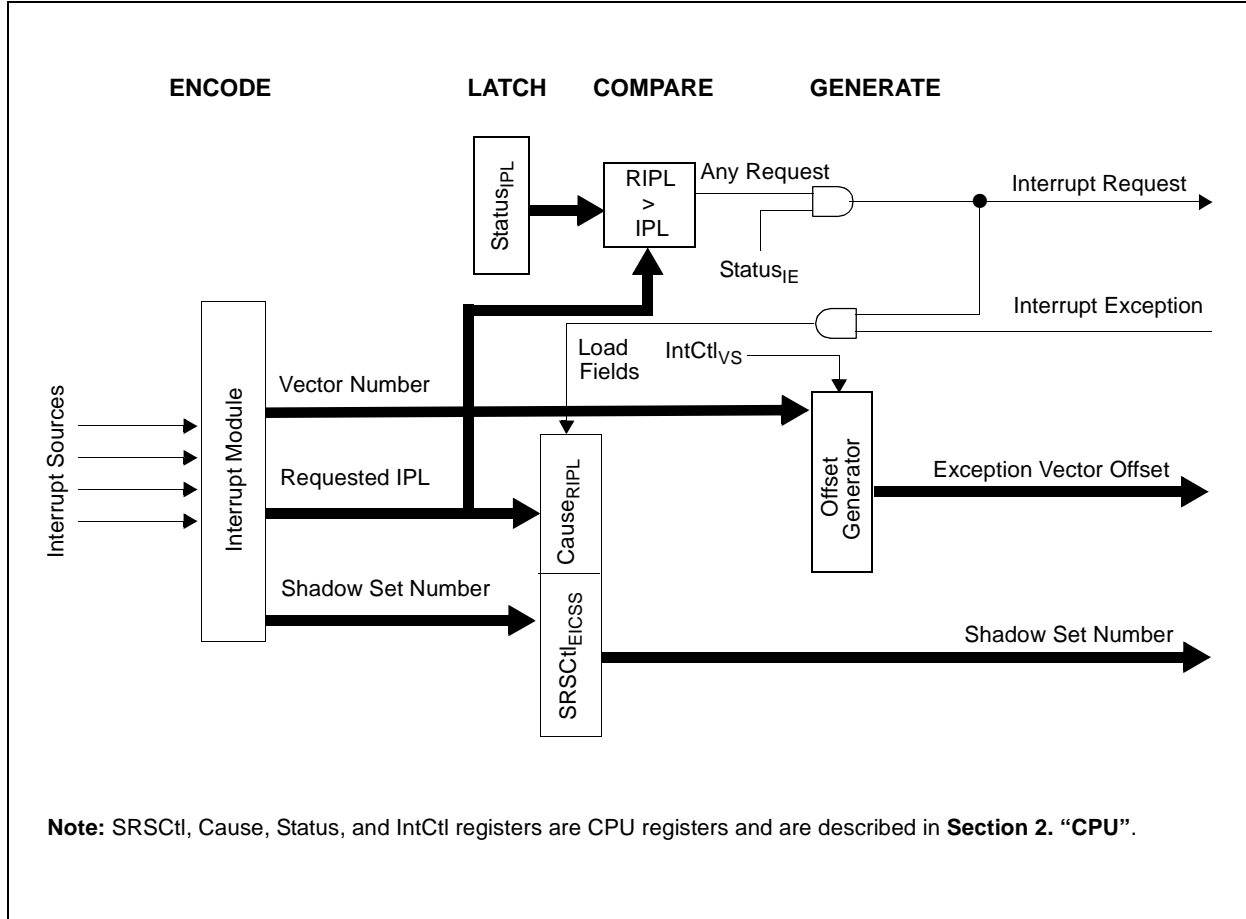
ENCODE

LATCH

COMPARE

GENERATE

$Status_{IPL}$

RIPL > IPL

Any Request

Interrupt Request

$Status_{IE}$

Interrupt Exception

Load Fields

$IntCtl_{VS}$

Interrupt Sources

Interrupt Module

Vector Number

Requested IPL

$Cause_{RIPL}$

Offset Generator

Exception Vector Offset

Shadow Set Number

$SRSCtl_{EICSS}$

Shadow Set Number

**Note:** SRSCtl, Cause, Status, and IntCtl registers are CPU registers and are described in **Section 2. "CPU"**.